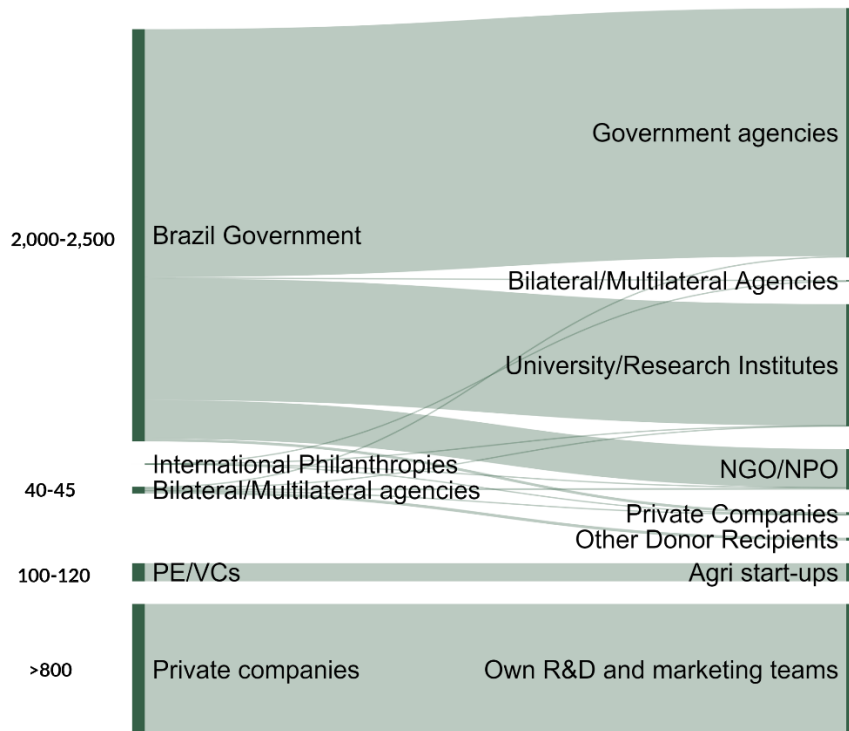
2,000-2,500

Brazil Government

Government agencies

Bilateral/Multilateral Agencies

University/Research Institutes

International Philanthropies

40-45

Bilateral/Multilateral agencies

NGO/NPO

Private Companies

Other Donor Recipients

100-120

PE/VCs

Agri start-ups

>800

Private companies

Own R&D and marketing teams